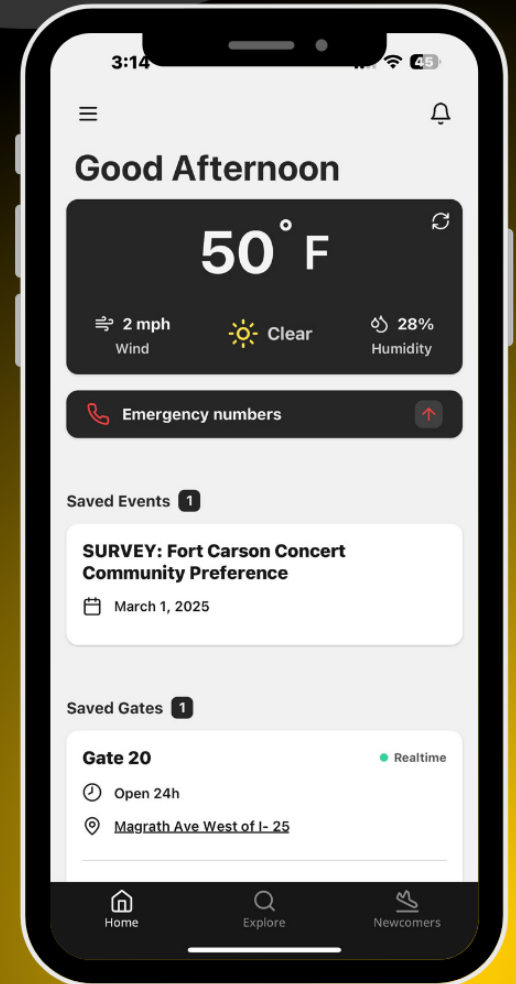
3:14

45

Good Afternoon

50° F

2 mph
Wind

Clear

28%
Humidity

Emergency numbers

Saved Events 1

SURVEY: Fort Carson Concert Community Preference

March 1, 2025

Saved Gates 1

Gate 20

Realtime

Open 24h

Magrath Ave West of I- 25

Home

Explore

Newcomers